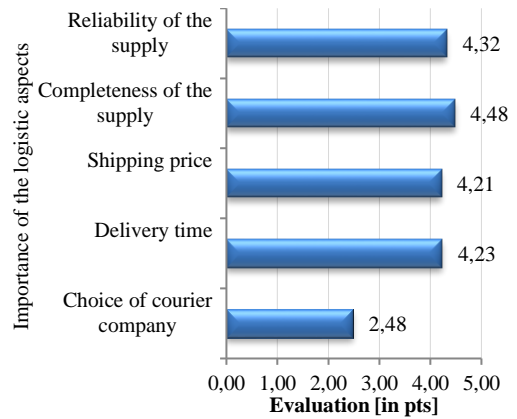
Importance of the logistic aspects

Reliability of the supply
4,32

Completeness of the supply
4,48

Shipping price
4,21

Delivery time
4,23

Choice of courier company
2,48

0,00 1,00 2,00 3,00 4,00 5,00

Evaluation [in pts]